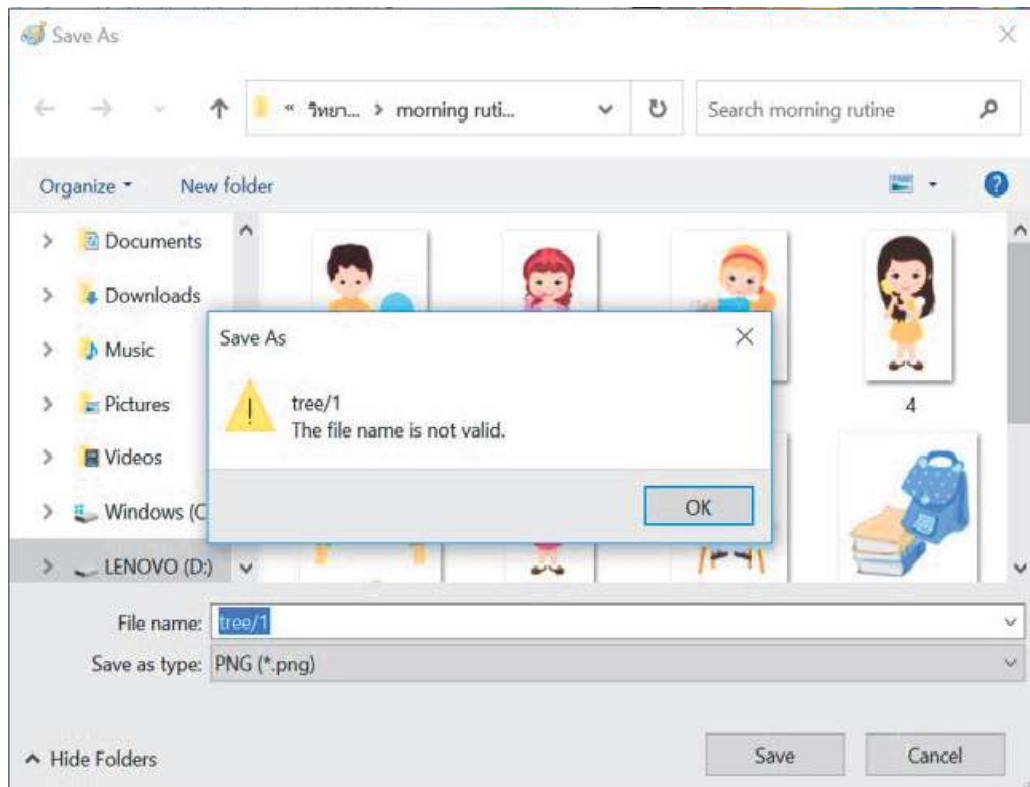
Save As

« วิทยา... > morning ruti...

Search morning rutine

Organize ▾ New folder

Documents
Downloads
Music
Pictures
Videos
Windows (C
LENOVO (D:)

4

Save As

tree/1
The file name is not valid.

OK

File name: tree/1
Save as type: PNG (*.png)

Hide Folders

Save Cancel